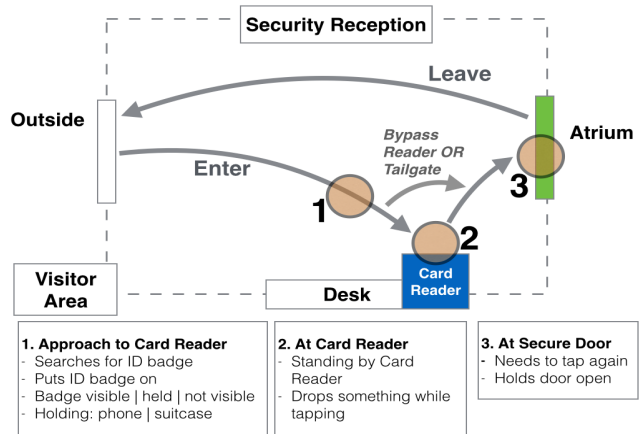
Security Reception

Leave

Outside

Atrium

Bypass Reader OR Tailgate

Enter

3

1

2

Card Reader

Visitor Area

Desk

1. Approach to Card Reader
- Searches for ID badge
- Puts ID badge on
- Badge visible | held | not visible
- Holding: phone | suitcase

2. At Card Reader
- Standing by Card Reader
- Drops something while tapping

3. At Secure Door
- Needs to tap again
- Holds door open